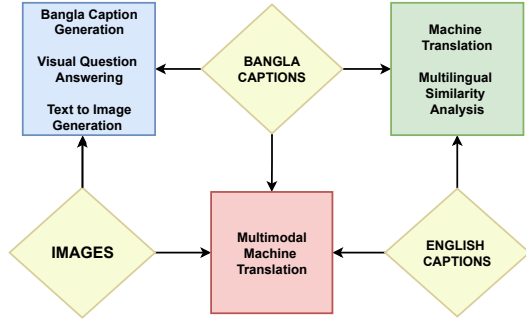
Bangla Caption Generation

Visual Question Answering

Text to Image Generation

BANGLA CAPTIONS

Machine Translation

Multilingual Similarity Analysis

IMAGES

Multimodal Machine Translation

ENGLISH CAPTIONS